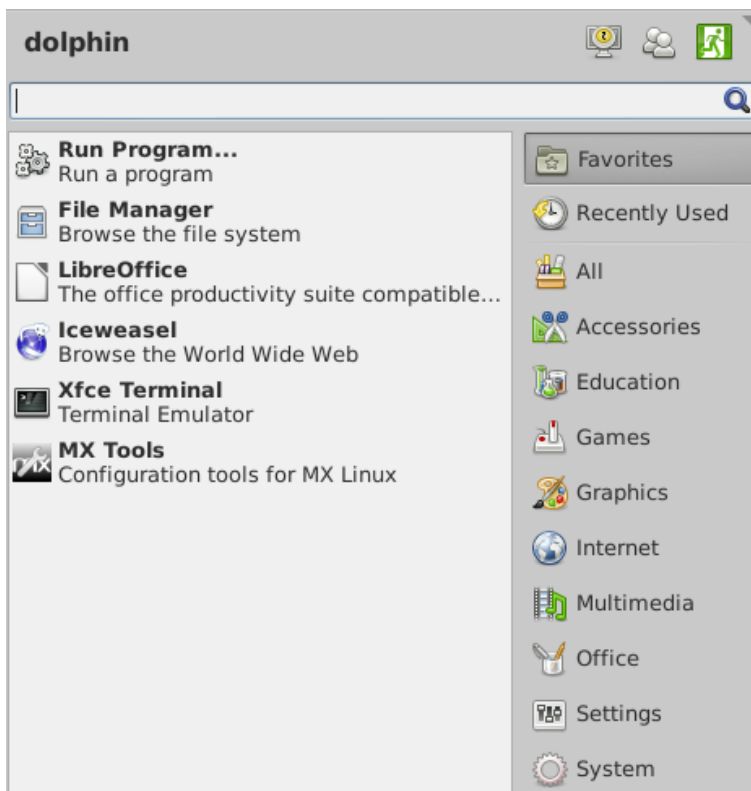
dolphin

Run Program...
Run a program

File Manager
Browse the file system

LibreOffice
The office productivity suite compatible...

Iceweasel
Browse the World Wide Web

Xfce Terminal
Terminal Emulator

MX Tools
Configuration tools for MX Linux

Favorites
Recently Used
All
Accessories
Education
Games
Graphics
Internet
Multimedia
Office
Settings
System